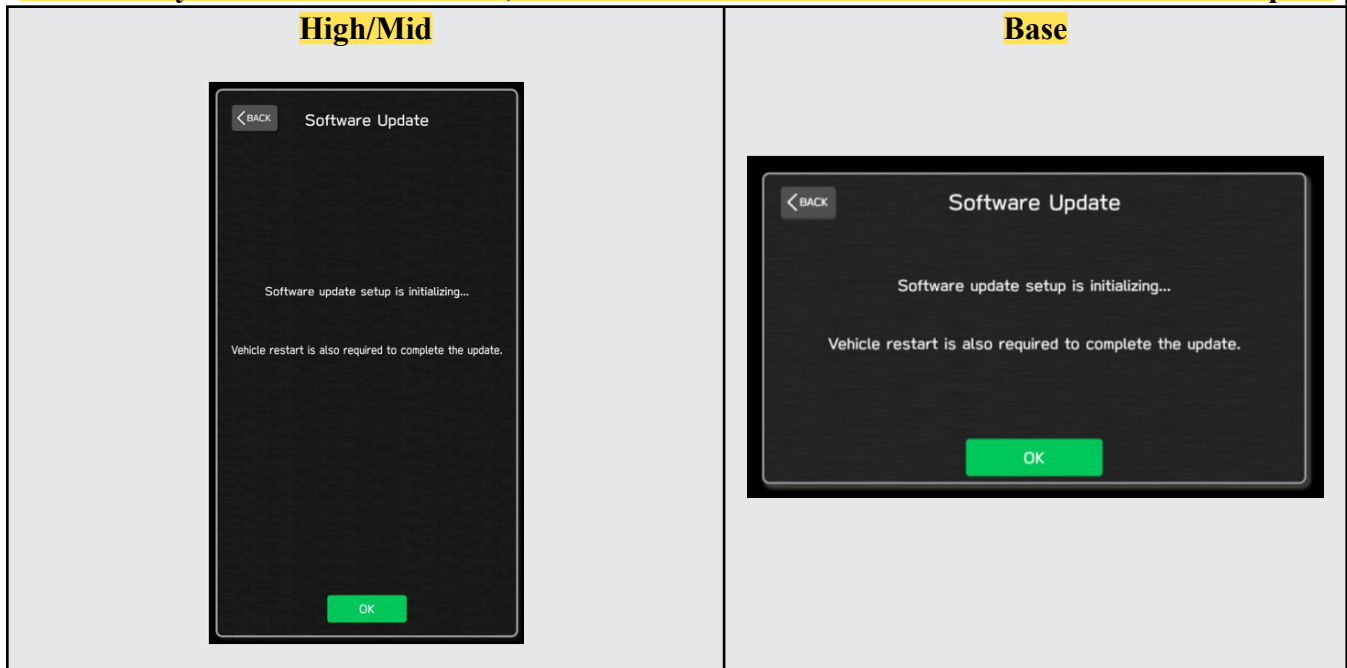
| High/Mid | Base |
|---|---|
| BACK Software Update<br><br>Software update setup is initializing...<br><br>Vehicle restart is also required to complete the update.<br><br>OK | BACK Software Update<br><br>Software update setup is initializing...<br><br>Vehicle restart is also required to complete the update.<br><br>OK |